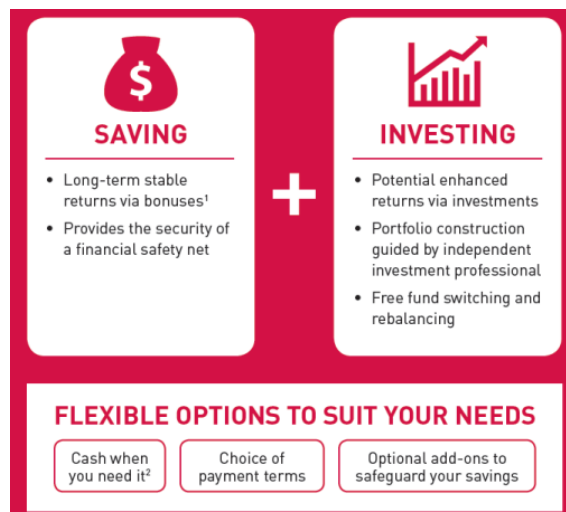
$

SAVING

- Long-term stable returns via bonuses$^1$
- Provides the security of a financial safety net

+

INVESTING

- Potential enhanced returns via investments
- Portfolio construction guided by independent investment professional
- Free fund switching and rebalancing

FLEXIBLE OPTIONS TO SUIT YOUR NEEDS

Cash when you need it$^2$

Choice of payment terms

Optional add-ons to safeguard your savings